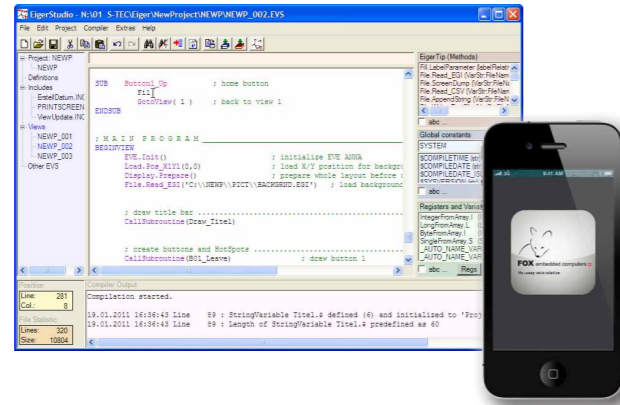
EigerStudio - N:\01 S-TEC\Eiger\NewProject\NEWP\NEWP_002.EVS

File Edit Project Compiler Extras Help

Project: NEWP
NEWP
Definitions
Includes
ErstellDatum.INC
PRINTSCREEN
ViewUpdate.INC
Views
NEWP_001
NEWP_002
NEWP_003
Other EVS

SUB Button1_Up ; home button
Fil
GotoView( 1 ) ; back to view 1
ENDSUB

; M A I N P R O G R A M
BEGINVIEW
EVE.Init() ; initialize EVE ANNA
Load.Pos_X1Y1(0,0) ; load X/Y position for backgr
Display.Prepare() ; prepare whole layout before r
File.Read_EGI("C:\\NEWP\\PICT\\BACKGRND.EGI") ; load background

; draw title bar
CallSubroutine(Draw_Titel)

; create buttons and HotSpots
CallSubroutine(B01_Leave) ; draw button 1

EigerTip (Methods)
File.LabelParameter (labelNrIstr
File.Read_EGI (VarStr:FileNam
File.ScreenDump (VarStr:FileNa
File.Read_CSV (VarStr:FileNam
File.AppendString (VarStr:FileN
abc ...

Global constants
SYSTEM
$COMPILETIME (str)
$COMPILEDATE (str)
$COMPILEDATE_IS
abc ...

Registers and Variables
IntegerFromArray.I
LongFromArray.L
ByteFromArray.I
SingleFromArray.S
_AUTO_NAME_VAR
_AUTO_NAME_VAR
abc ... Regs

Position
Line: 281
Col.: 8
File Statistic
Lines: 320
Size: 10804

Compiler Output
Compilation started.

19.01.2011 16:36:43 Line 89 : StringVariable Titel.$ defined (6) and initialized to 'Proj
19.01.2011 16:36:43 Line 89 : Length of StringVariable Titel.$ predefined as 40

9:41 AM

FOX embedded computers